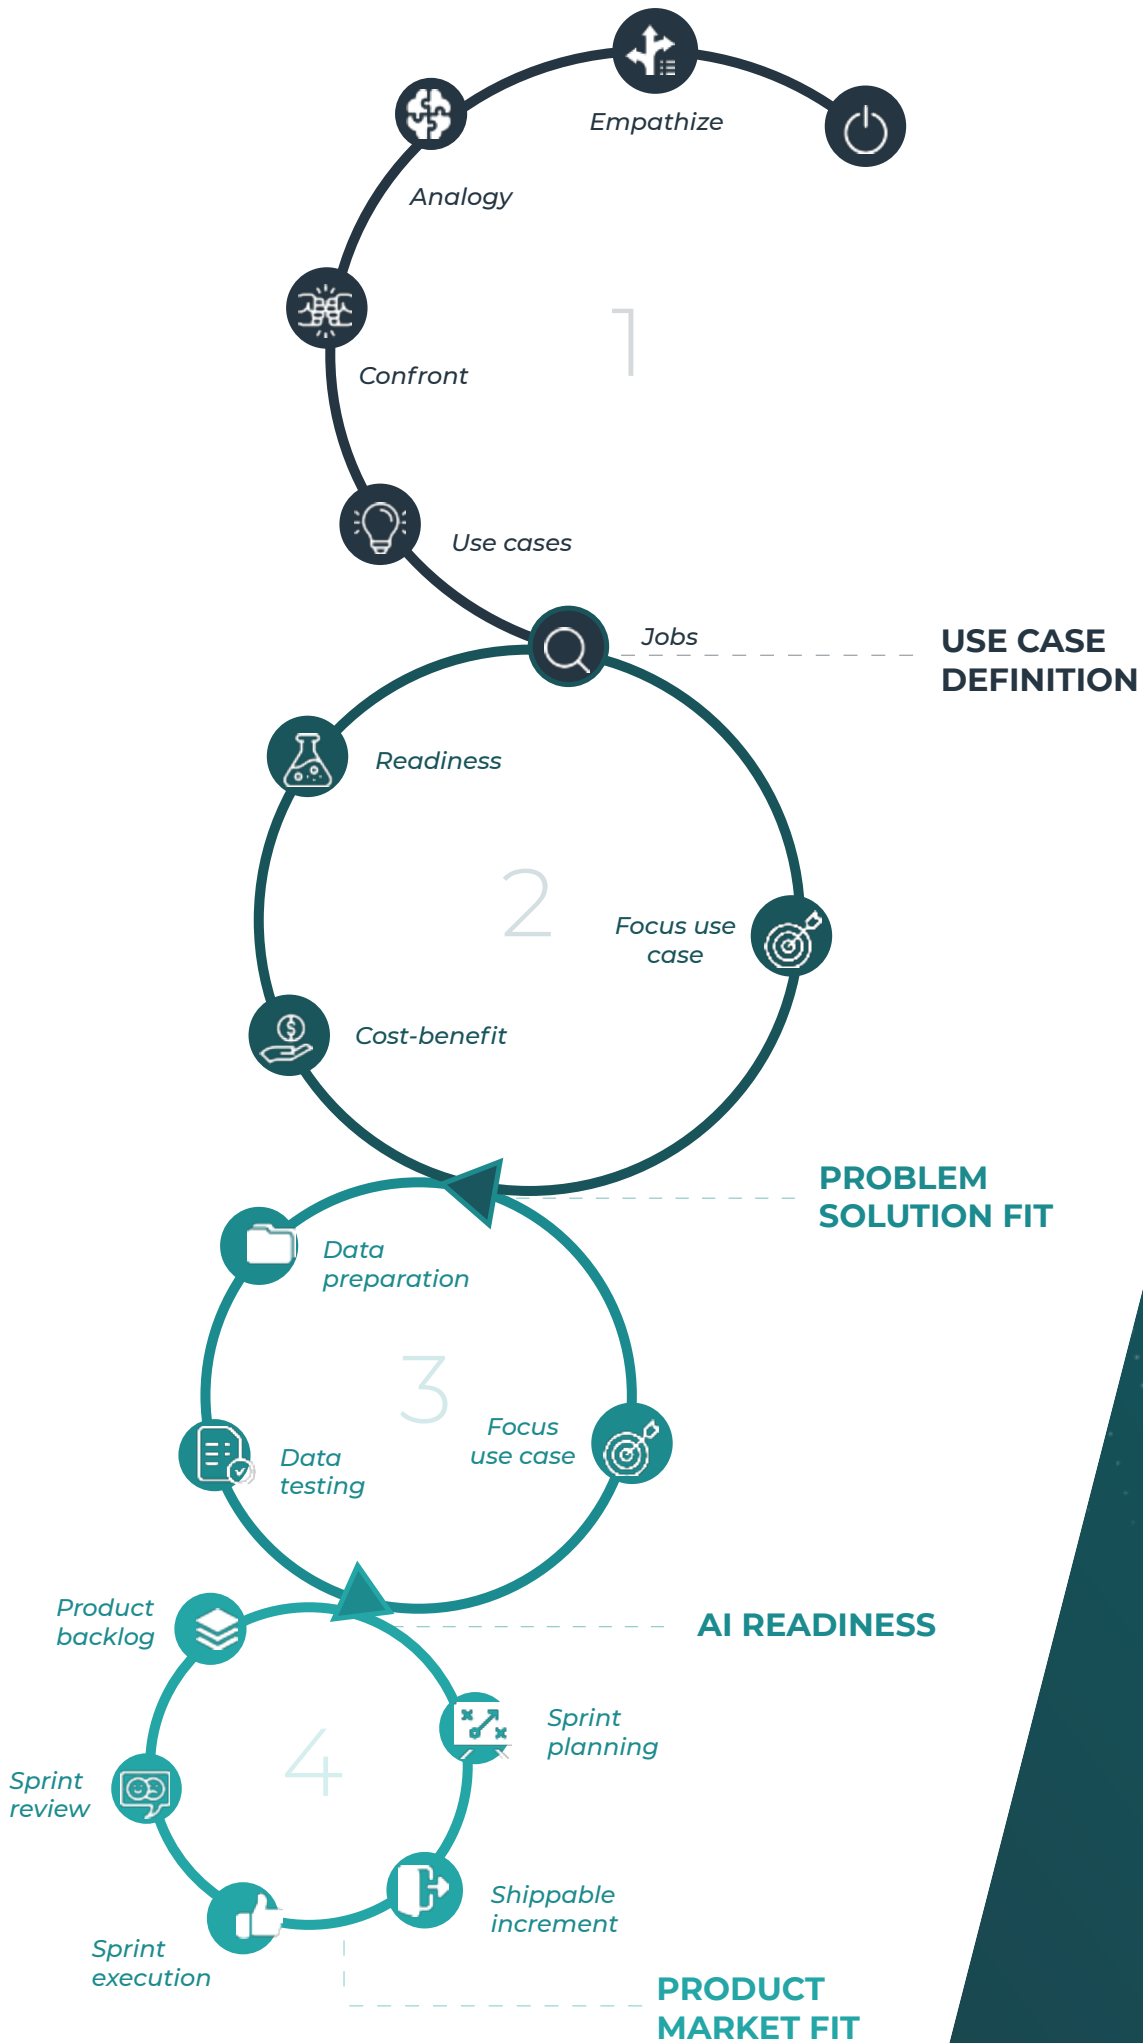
Empathize

Analogy

1

Confront

Use cases

Jobs

USE CASE DEFINITION

Readiness

2

Focus use case

Cost-benefit

PROBLEM SOLUTION FIT

Data preparation

3

Focus use case

Data testing

AI READINESS

Product backlog

Sprint planning

4

Sprint review

Shippable increment

Sprint execution

PRODUCT MARKET FIT